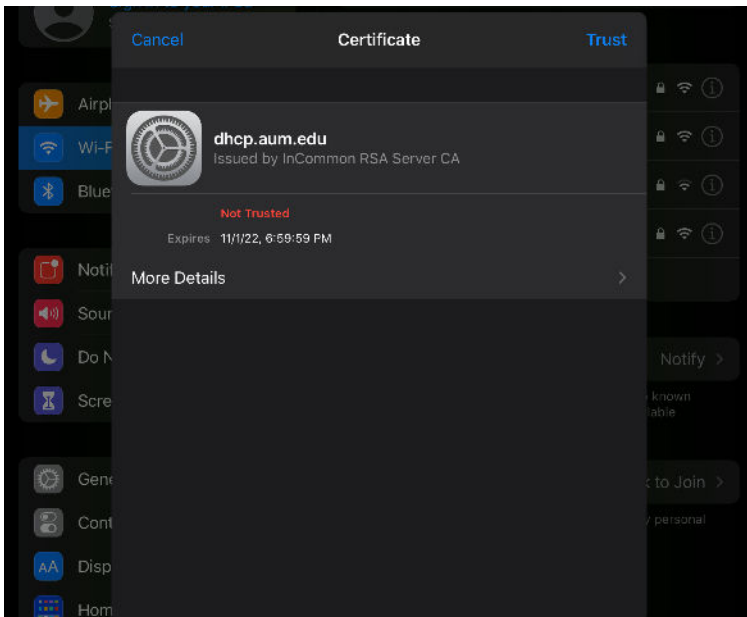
Cancel
Certificate
Trust

dhcp.aum.edu
Issued by InCommon RSA Server CA

Not Trusted
Expires 11/1/22, 6:59:59 PM

More Details

Airpl
Wi-F
Blue
Noti
Sour
Do N
Scre
Gene
Cont
Disp
Hom

Notify
known
lable
to Join
personal